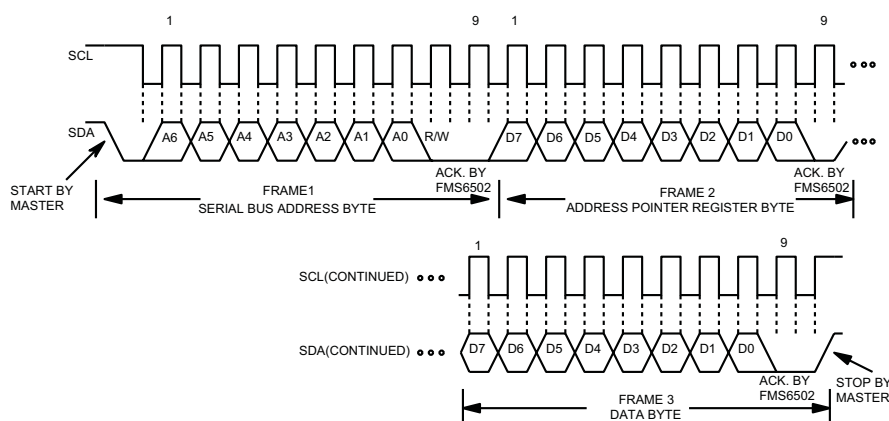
1

9

1

9

SCL

SDA

A6 A5 A4 A3 A2 A1 A0 R/W

D7 D6 D5 D4 D3 D2 D1 D0

START BY MASTER

ACK. BY FMS6502

ACK. BY FMS6502

FRAME1
SERIAL BUS ADDRESS BYTE

FRAME 2
ADDRESS POINTER REGISTER BYTE

1

9

SCL(CONTINUED)

SDA(CONTINUED)

D7 D6 D5 D4 D3 D2 D1 D0

ACK. BY FMS6502

STOP BY MASTER

FRAME 3
DATA BYTE